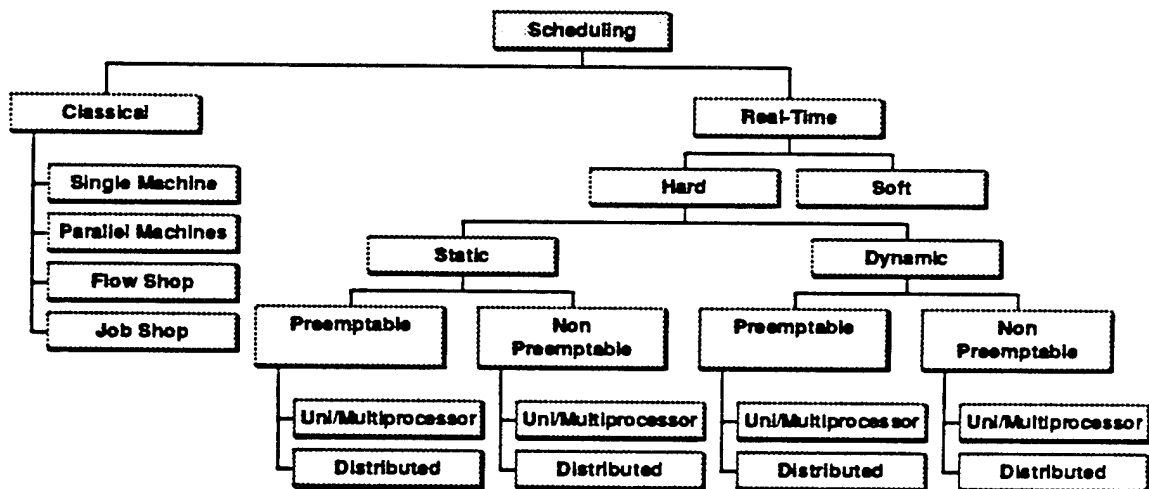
Scheduling

Classical

Single Machine

Parallel Machines

Flow Shop

Job Shop

Real-Time

Hard

Soft

Static

Dynamic

Preemptable

Non Preemptable

Preemptable

Non Preemptable

Uni/Multiprocessor

Distributed

Uni/Multiprocessor

Distributed

Uni/Multiprocessor

Distributed

Uni/Multiprocessor

Distributed